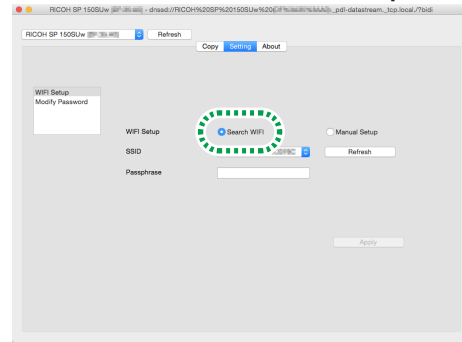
RICOH SP 150SUw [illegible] - dnssd://RICOH%20SP%20150SUw%20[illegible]._pdl-datastream._tcp.local./?bidi

RICOH SP 150SUw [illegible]
Refresh

Copy
Setting
About

WIFI Setup
Modify Password

WIFI Setup
Search WIFI
Manual Setup

SSID
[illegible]
Refresh

Passphrase

Apply